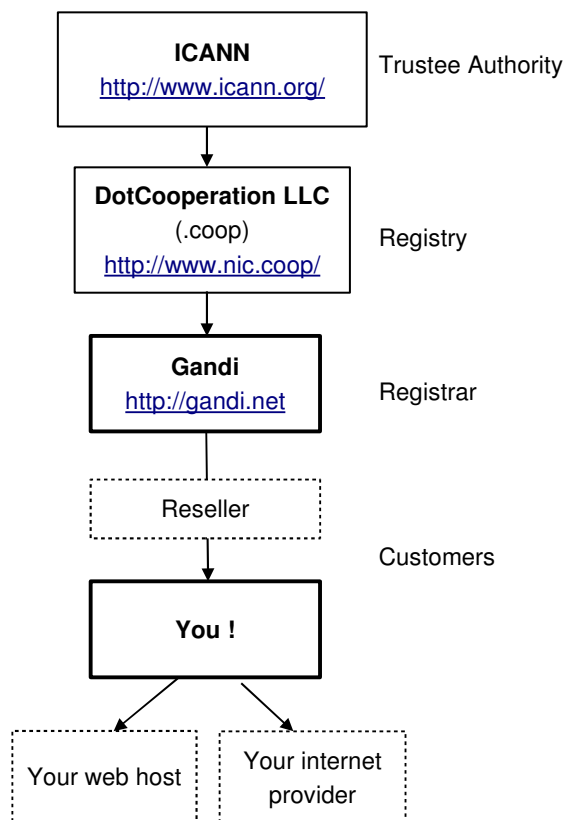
ICANN
http://www.icann.org/

Trustee Authority

DotCooperation LLC
(.coop)
http://www.nic.coop/

Registry

Gandi
http://gandi.net

Registrar

Reseller

Customers

You !

Your web host

Your internet provider